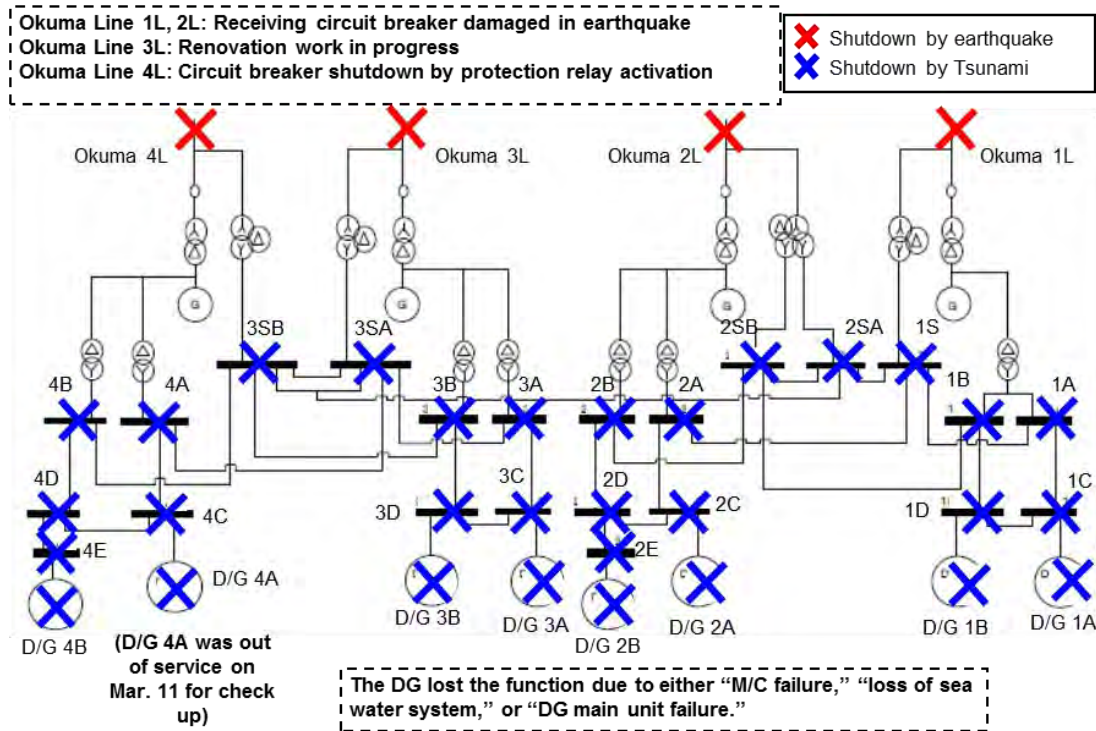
Okuma Line 1L, 2L: Receiving circuit breaker damaged in earthquake
Okuma Line 3L: Renovation work in progress
Okuma Line 4L: Circuit breaker shutdown by protection relay activation

Shutdown by earthquake
Shutdown by Tsunami

Okuma 4L
Okuma 3L
Okuma 2L
Okuma 1L

G
G
G
G

3SB
3SA
2SB
2SA
1S

4B
4A
3B
3A
2B
2A
1B
1A

4D
4C
3C
3D
2D
2C
1D
1C
4E
2E

D/G 4A
D/G 4B
D/G 3B
D/G 3A
D/G 2B
D/G 2A
D/G 1B
D/G 1A

(D/G 4A was out of service on Mar. 11 for check up)

The DG lost the function due to either “M/C failure,” “loss of sea water system,” or “DG main unit failure.”